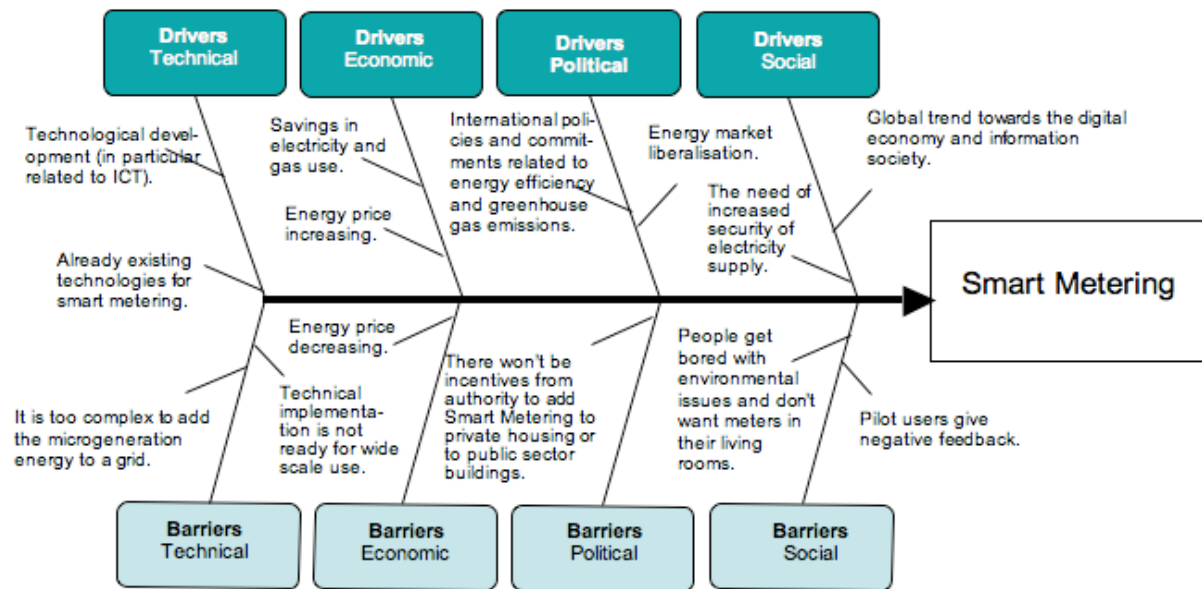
Drivers Technical

Drivers Economic

Drivers Political

Drivers Social

Technological development (in particular related to ICT).

Already existing technologies for smart metering.

Savings in electricity and gas use.

Energy price increasing.

International policies and commitments related to energy efficiency and greenhouse gas emissions.

Energy market liberalisation.

Global trend towards the digital economy and information society.

The need of increased security of electricity supply.

Smart Metering

Energy price decreasing.

It is too complex to add the microgeneration energy to a grid.

Technical implementation is not ready for wide scale use.

There won't be incentives from authority to add Smart Metering to private housing or to public sector buildings.

People get bored with environmental issues and don't want meters in their living rooms.

Pilot users give negative feedback.

Barriers Technical

Barriers Economic

Barriers Political

Barriers Social